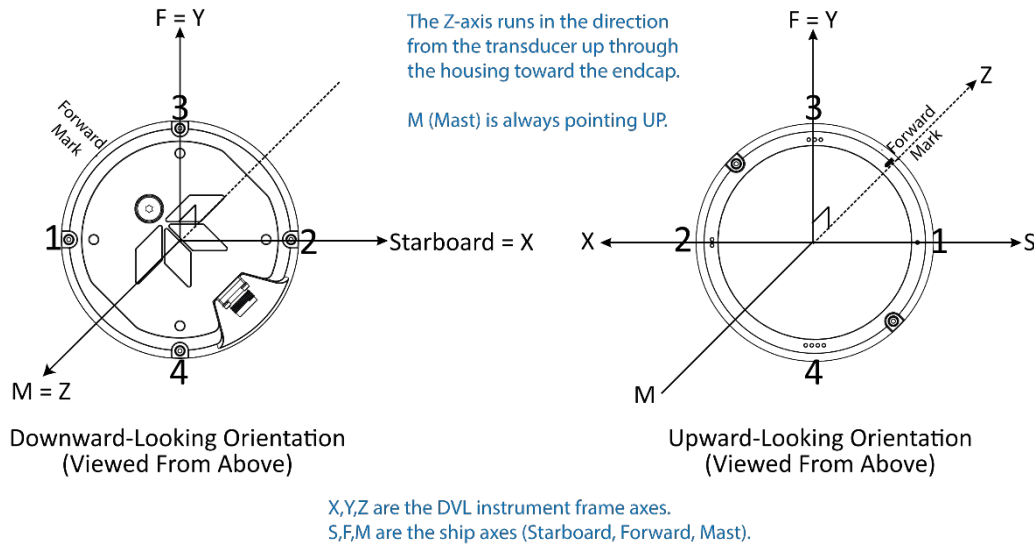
F = Y

Forward Mark

3

1

2

Starboard = X

4

M = Z

Downward-Looking Orientation
(Viewed From Above)

The Z-axis runs in the direction from the transducer up through the housing toward the endcap.

M (Mast) is always pointing UP.

F = Y

Z

3

Forward Mark

X

2

1

S

4

M

Upward-Looking Orientation
(Viewed From Above)

X,Y,Z are the DVL instrument frame axes.
S,F,M are the ship axes (Starboard, Forward, Mast).